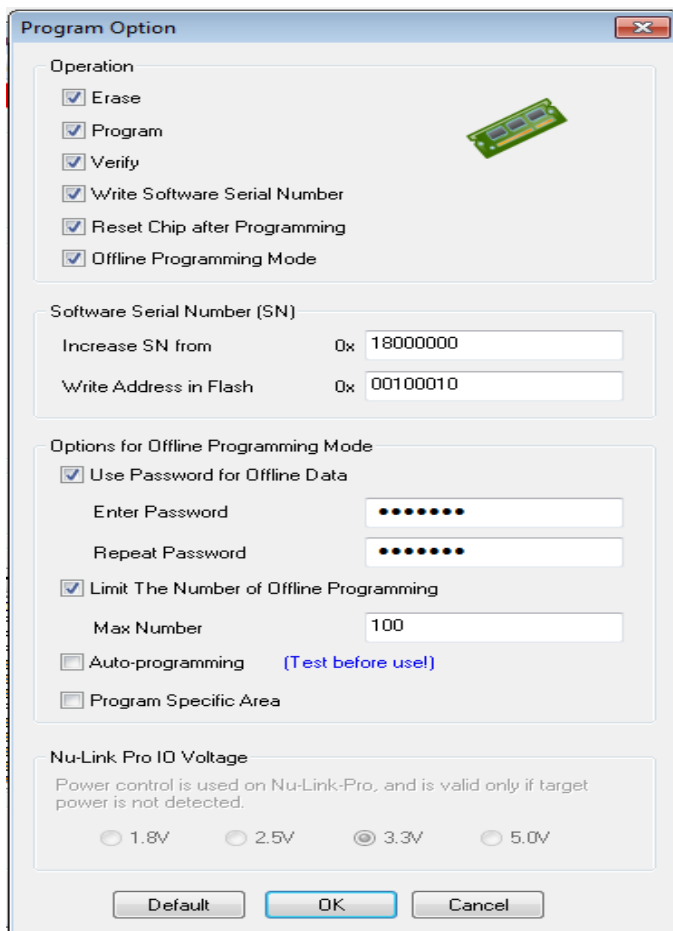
Program Option

Operation

Erase

Program

Verify

Write Software Serial Number

Reset Chip after Programming

Offline Programming Mode

Software Serial Number (SN)

Increase SN from 0x 18000000

Write Address in Flash 0x 00100010

Options for Offline Programming Mode

Use Password for Offline Data

Enter Password •••••••

Repeat Password •••••••

Limit The Number of Offline Programming

Max Number 100

Auto-programming (Test before use!)

Program Specific Area

Nu-Link Pro IO Voltage

Power control is used on Nu-Link-Pro, and is valid only if target power is not detected.

1.8V 2.5V 3.3V 5.0V

Default OK Cancel